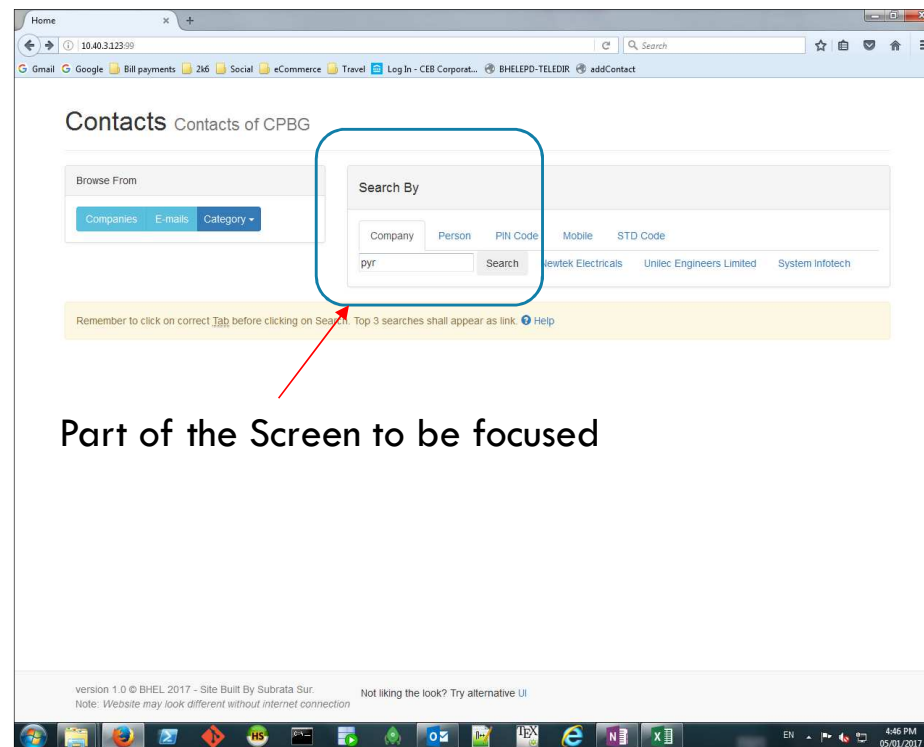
Home
10.40.3.123:99
Search
Gmail Google Bill payments 2k6 Social eCommerce Travel Log In - CEB Corporat... BHELEPD-TELEDIR addContact

Contacts Contacts of CPBG

Browse From
Companies E-mails Category

Search By
Company Person PIN Code Mobile STD Code
pyr Search Newtek Electricals Unilec Engineers Limited System Infotech

Remember to click on correct Tab before clicking on Search. Top 3 searches shall appear as link. Help

Part of the Screen to be focused

version 1.0 © BHEL 2017 - Site Built By Subrata Sur.
Note: Website may look different without internet connection
Not liking the look? Try alternative UI

EN 4:46 PM 05/01/201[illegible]